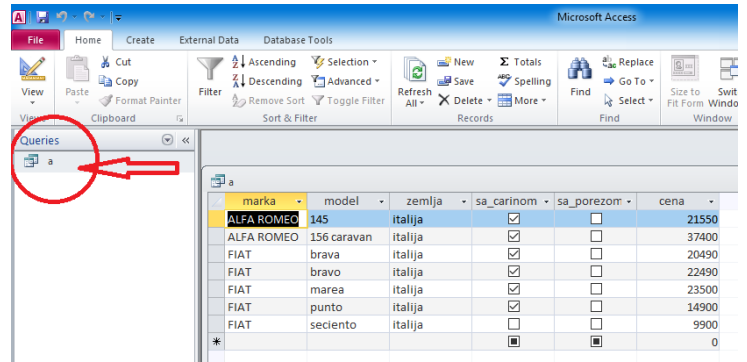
Microsoft Access

File Home Create External Data Database Tools

View
Paste
Cut
Copy
Format Painter
Clipboard
Filter
Ascending
Descending
Remove Sort
Selection
Advanced
Toggle Filter
Sort & Filter
Refresh All
New
Save
Delete
Totals
Spelling
More
Records
Find
Replace
Go To
Select
Find
Size to Fit Form
Swit Windo
Window

Queries
a

a

| marka | model | zemlja | sa_carinom | sa_porezom | cena |
|---|---|---|---|---|---|
| ALFA ROMEO | 145 | italija | ☑ | ☐ | 21550 |
| ALFA ROMEO | 156 caravan | italija | ☑ | ☐ | 37400 |
| FIAT | brava | italija | ☑ | ☐ | 20490 |
| FIAT | bravo | italija | ☑ | ☐ | 22490 |
| FIAT | marea | italija | ☑ | ☐ | 23500 |
| FIAT | punto | italija | ☑ | ☐ | 14900 |
| FIAT | seciento | italija | ☐ | ☐ | 9900 |
| * | | | | | 0 |